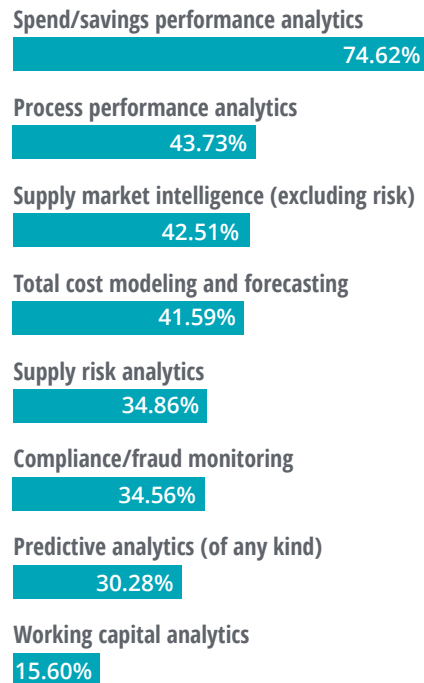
Spend/savings performance analytics
74.62%

Process performance analytics
43.73%

Supply market intelligence (excluding risk)
42.51%

Total cost modeling and forecasting
41.59%

Supply risk analytics
34.86%

Compliance/fraud monitoring
34.56%

Predictive analytics (of any kind)
30.28%

Working capital analytics
15.60%